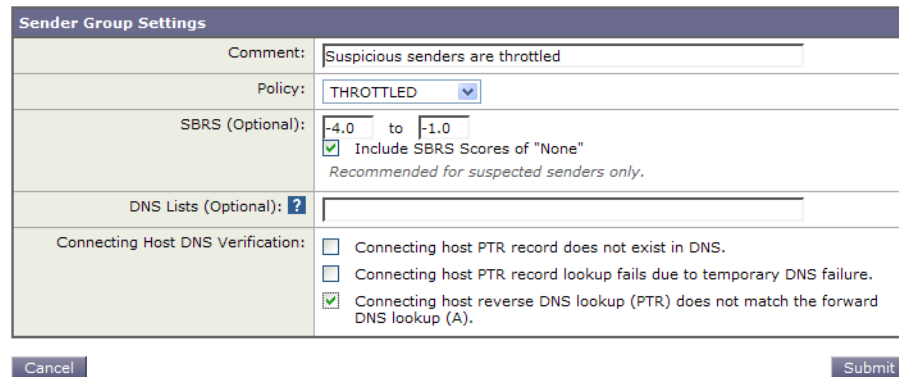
Sender Group Settings

| | |
|---|---|
| Comment: | Suspicious senders are throttled |
| Policy: | THROTTLED |
| SBRS (Optional): | -4.0 to -1.0<br>Include SBRS Scores of "None"<br>Recommended for suspected senders only. |
| DNS Lists (Optional): ? | |
| Connecting Host DNS Verification: | Connecting host PTR record does not exist in DNS.<br>Connecting host PTR record lookup fails due to temporary DNS failure.<br>Connecting host reverse DNS lookup (PTR) does not match the forward DNS lookup (A). |

Cancel

Submit